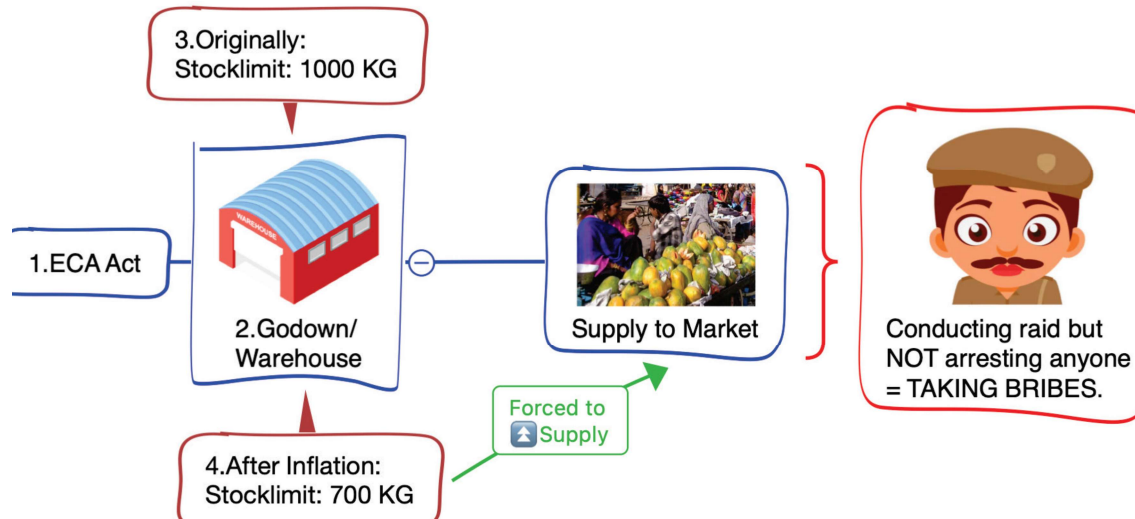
3.Originally:
Stocklimit: 1000 KG

1.ECA Act

WAREHOUSE

2.Godown/
Warehouse

Supply to Market

Conducting raid but NOT arresting anyone = TAKING BRIBES.

Forced to
⏫Supply

4.After Inflation:
Stocklimit: 700 KG